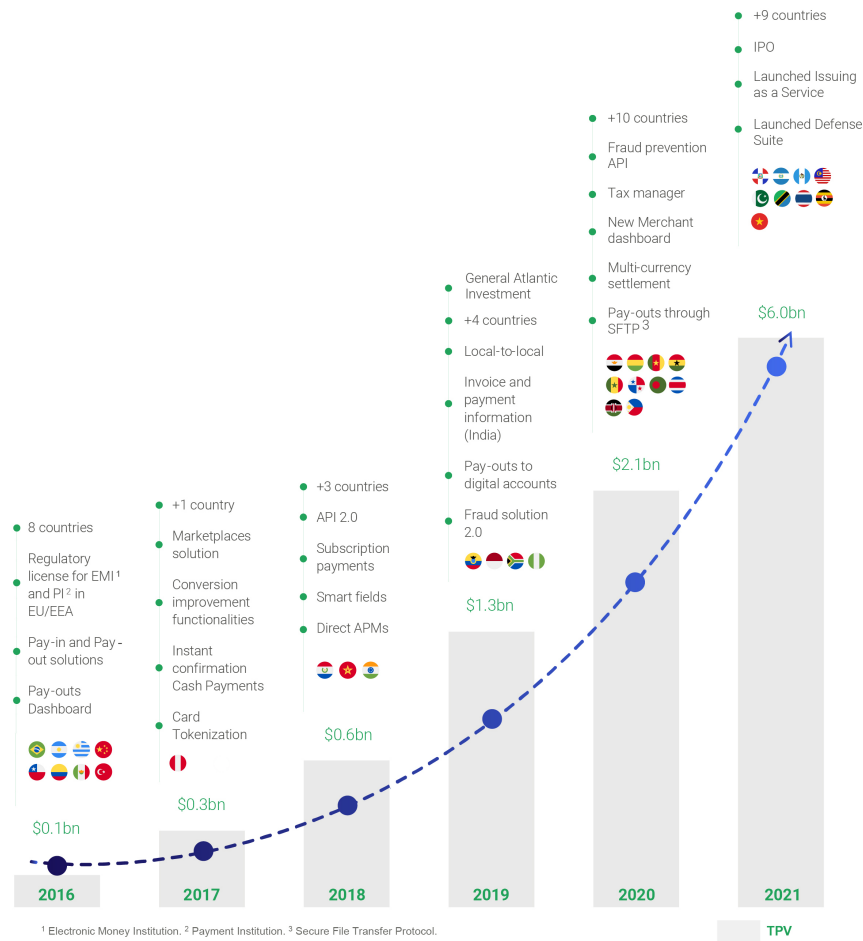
8 countries

Regulatory license for EMI $^1$ and PI $^2$ in EU/EEA

Pay-in and Pay-out solutions

Pay-outs Dashboard

$0.1bn

2016

+1 country

Marketplaces solution

Conversion improvement functionalities

Instant confirmation Cash Payments

Card Tokenization

$0.3bn

2017

+3 countries

API 2.0

Subscription payments

Smart fields

Direct APMs

$0.6bn

2018

General Atlantic Investment

+4 countries

Local-to-local

Invoice and payment information (India)

Pay-outs to digital accounts

Fraud solution 2.0

$1.3bn

2019

+10 countries

Fraud prevention API

Tax manager

New Merchant dashboard

Multi-currency settlement

Pay-outs through SFTP $^3$

$2.1bn

2020

+9 countries

IPO

Launched Issuing as a Service

Launched Defense Suite

$6.0bn

2021

$^1$ Electronic Money Institution. $^2$ Payment Institution. $^3$ Secure File Transfer Protocol.

TPV